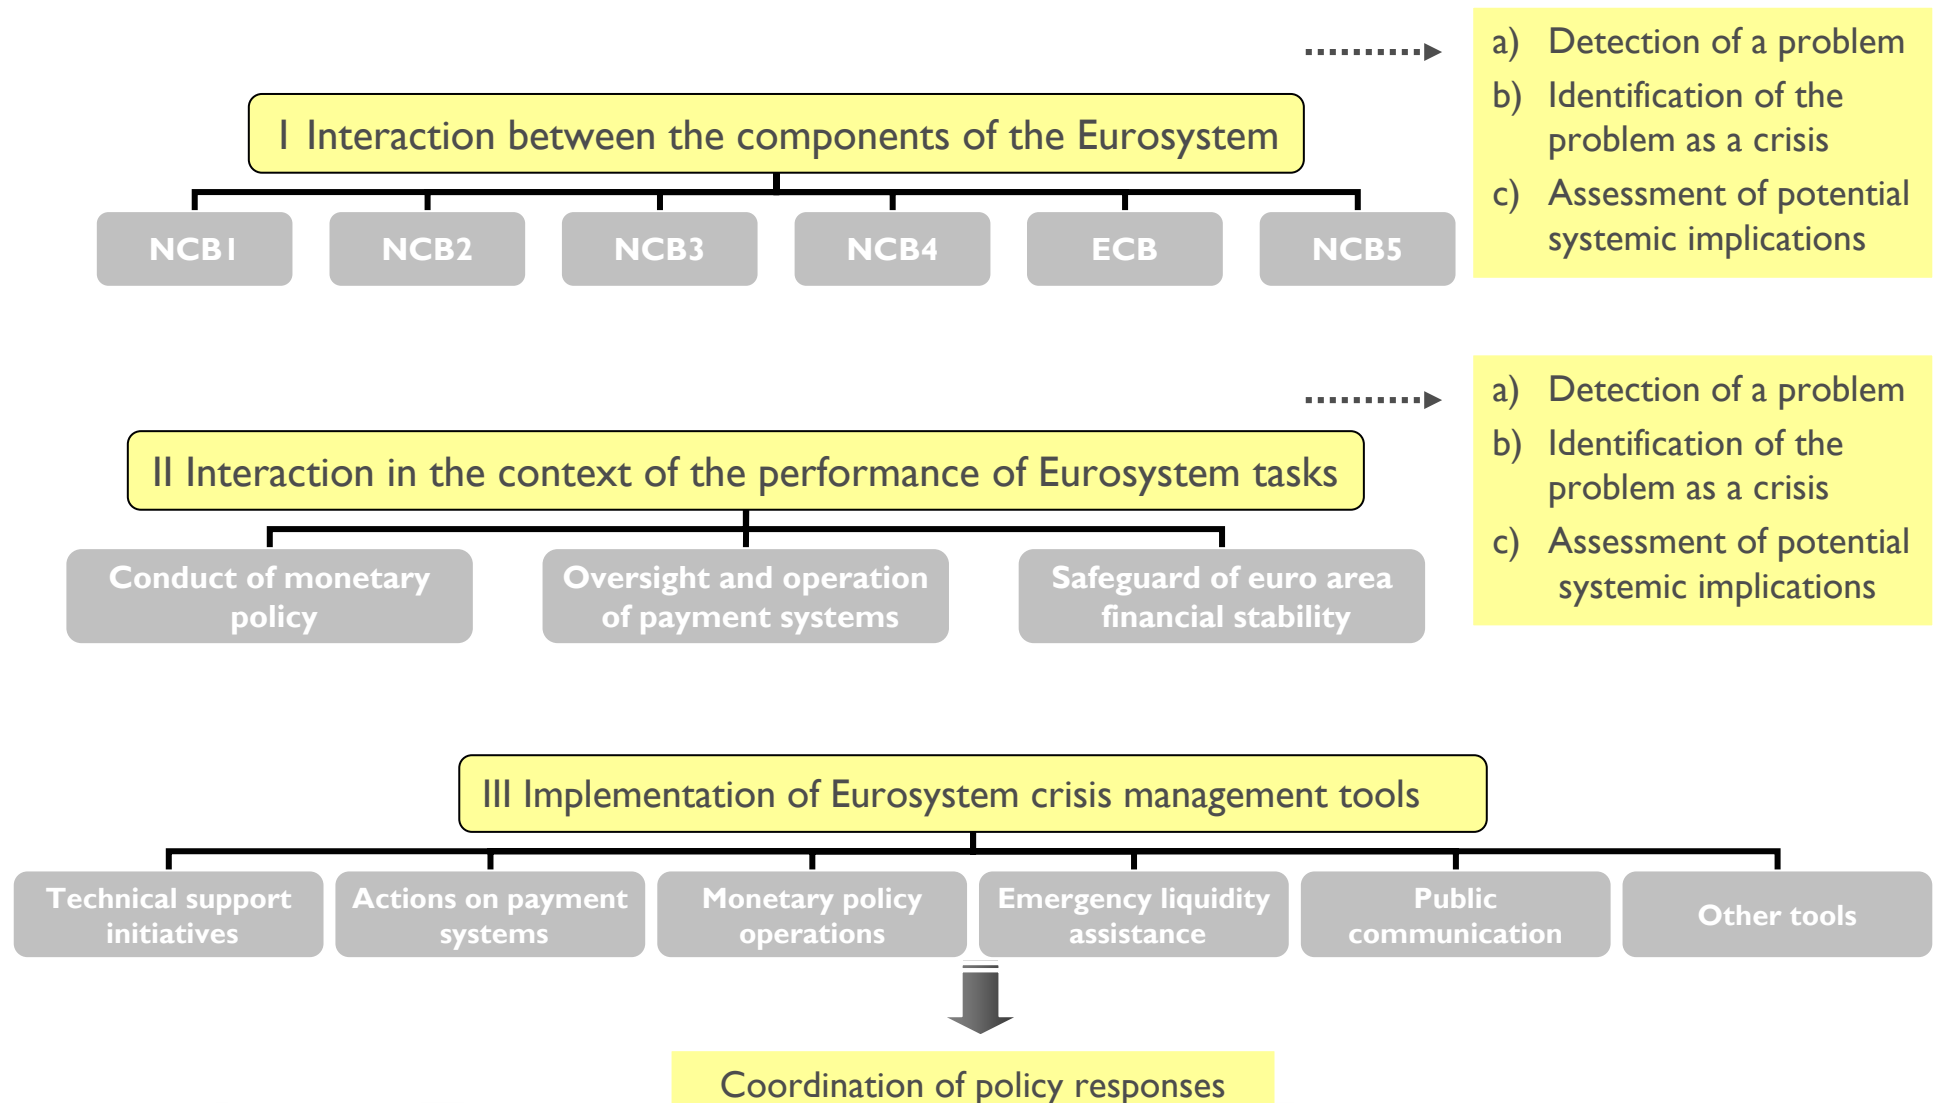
I Interaction between the components of the Eurosystem

NCB1

NCB2

NCB3

NCB4

ECB

NCB5

a) Detection of a problem
b) Identification of the problem as a crisis
c) Assessment of potential systemic implications

II Interaction in the context of the performance of Eurosystem tasks

Conduct of monetary policy

Oversight and operation of payment systems

Safeguard of euro area financial stability

a) Detection of a problem
b) Identification of the problem as a crisis
c) Assessment of potential systemic implications

III Implementation of Eurosystem crisis management tools

Technical support initiatives

Actions on payment systems

Monetary policy operations

Emergency liquidity assistance

Public communication

Other tools

Coordination of policy responses